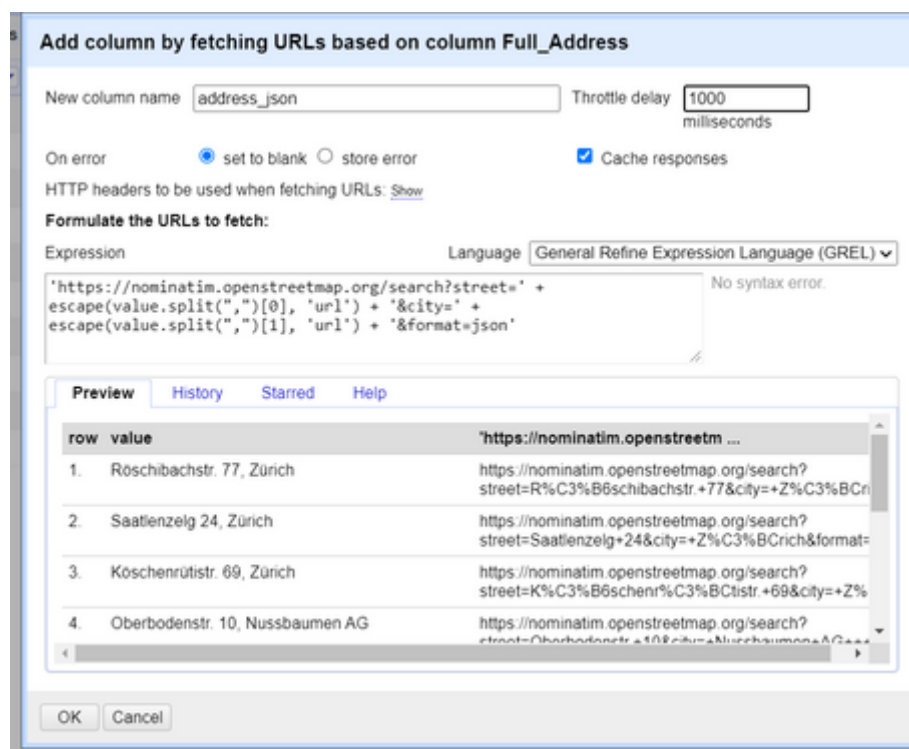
Add column by fetching URLs based on column Full_Address

New column name address_json

Throttle delay 1000 milliseconds

On error set to blank store error

Cache responses

HTTP headers to be used when fetching URLs: Show

Formulate the URLs to fetch:

Expression

Language General Refine Expression Language (GREL)

'https://nominatim.openstreetmap.org/search?street=' + escape(value.split(",")[0], 'url') + '&city=' + escape(value.split(",")[1], 'url') + '&format=json'

No syntax error.

Preview History Starred Help

| row | value | 'https://nominatim.openstreetm ... |
|---|---|---|
| 1. | Röschibachstr. 77, Zürich | https://nominatim.openstreetmap.org/search?street=R%C3%B6schibachstr.+77&city=+Z%C3%BCri |
| 2. | Saatlenzelg 24, Zürich | https://nominatim.openstreetmap.org/search?street=Saatlenzelg+24&city=+Z%C3%BCrich&format= |
| 3. | Köschenrütistr. 69, Zürich | https://nominatim.openstreetmap.org/search?street=K%C3%B6schenr%C3%BCtistr.+69&city=+Z% |
| 4. | Oberbodenstr. 10, Nussbaumen AG | https://nominatim.openstreetmap.org/search?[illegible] |

OK Cancel